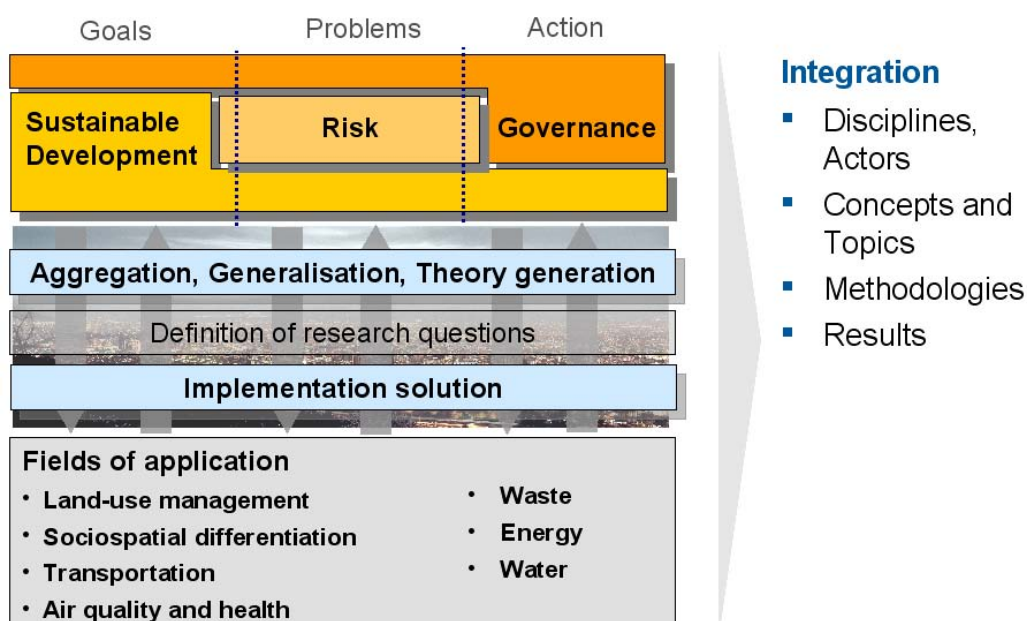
Goals

Problems

Action

Sustainable Development

Risk

Governance

Aggregation, Generalisation, Theory generation

Definition of research questions

Implementation solution

Fields of application

- Land-use management
- Sociospatial differentiation
- Transportation
- Air quality and health

- Waste
- Energy
- Water

Integration

- Disciplines, Actors
- Concepts and Topics
- Methodologies
- Results